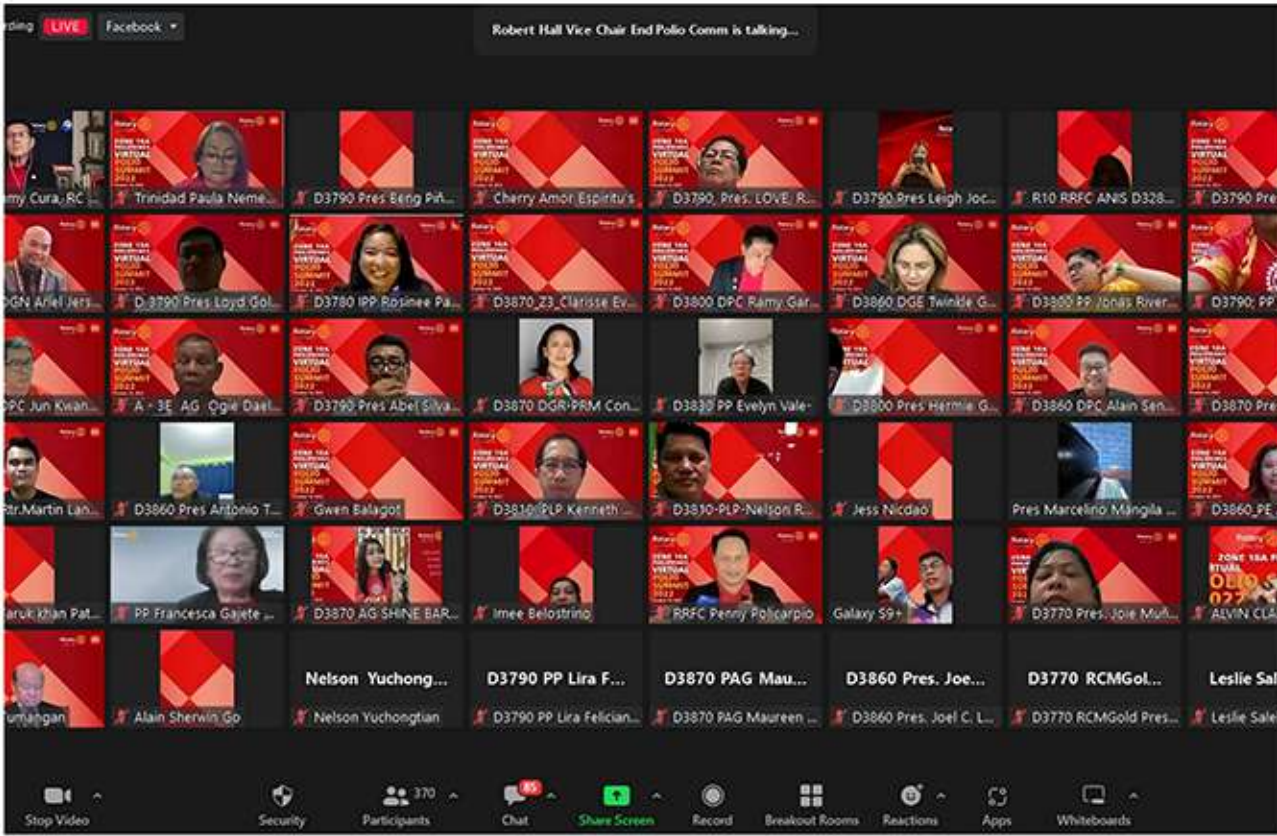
rding LIVE Facebook

Robert Hall Vice Chair End Polio Comm is talking...

my Cura, RC
Trinidad Paula Neme...
D3790 Pres Beng Piñ...
Cherry Amor Espiritu's
D3790, Pres. LOVE, R...
D3790 Pres Leigh Joc...
R10 RRFC ANIS D328...
D3790 Pre

DGN Ariel Jers...
D 3790 Pres Loyd Gol...
D3780 IPP Rosinee Pa...
D3870_Z3_Clarisse Ev...
D3800 DPC Ramy Gar...
D3860 DGE Twinkle G...
D3800 PP Jonas River...
D3790; PP

DPC Jun Kwan...
A - 3E AG Ogie Dael...
D3790 Pres Abel Silva...
D3870 DGR-PRM Con...
D3830 PP Evelyn Vale-
D3800 Pres Hermie G...
D3860 DPC Alain Sen...
D3870 Pre

Rtr.Martin Lan...
D3860 Pres Antonio T...
Gwen Balagot
D3810 PLP Kenneth ...
D3830-PLP-Nelson R...
Jess Nicdao
Pres Marcelino Mangila ...
D3860_PE

aruk Ikhan Pat...
PP Francesca Gajete ...
D3870 AG SHINE BAR...
Imee Belostrino
RRFC Penny Policarpio
Galaxy S9+
D3770 Pres. Joie Muñ...
ALVIN CL

umangan
Alain Sherwin Go
Nelson Yuchong...
Nelson Yuchongtian
D3790 PP Lira F...
D3790 PP Lira Felician...
D3870 PAG Mau...
D3870 PAG Maureen ...
D3860 Pres. Joe...
D3860 Pres. Joel C. L...
D3770 RCMGol...
D3770 RCMGold Pres...
Leslie Sal
Leslie Sale

Stop Video
Security
370 Participants
85 Chat
Share Screen
Record
Breakout Rooms
Reactions
Apps
Whiteboards